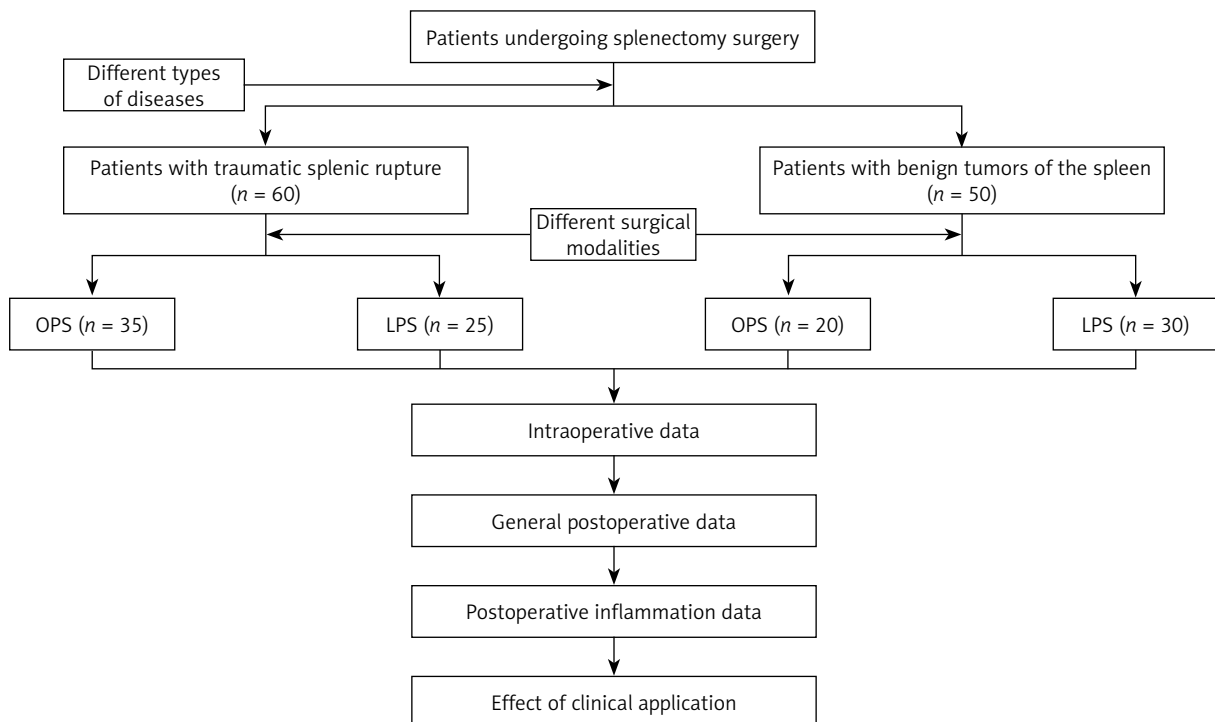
Patients undergoing splenectomy surgery

Different types of diseases

Patients with traumatic splenic rupture ($n = 60$)

Patients with benign tumors of the spleen ($n = 50$)

Different surgical modalities

OPS ($n = 35$)

LPS ($n = 25$)

OPS ($n = 20$)

LPS ($n = 30$)

Intraoperative data

General postoperative data

Postoperative inflammation data

Effect of clinical application